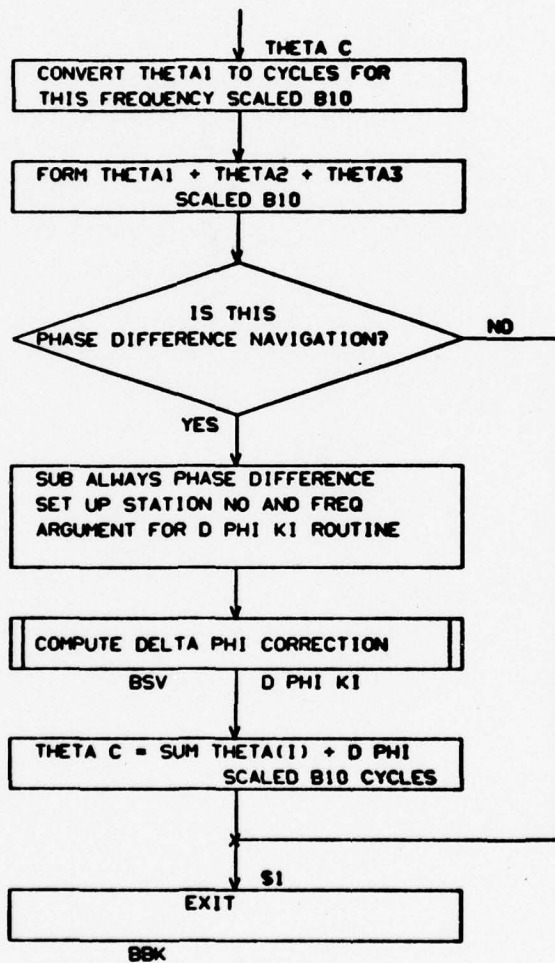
THETA C

CONVERT THETA1 TO CYCLES FOR THIS FREQUENCY SCALED B10

FORM THETA1 + THETA2 + THETA3 SCALED B10

IS THIS PHASE DIFFERENCE NAVIGATION?

NO

YES

SUB ALWAYS PHASE DIFFERENCE SET UP STATION NO AND FREQ ARGUMENT FOR D PHI KI ROUTINE

COMPUTE DELTA PHI CORRECTION

BSV

D PHI KI

THETA C = SUM THETA(I) + D PHI SCALED B10 CYCLES

S1

EXIT

BBK